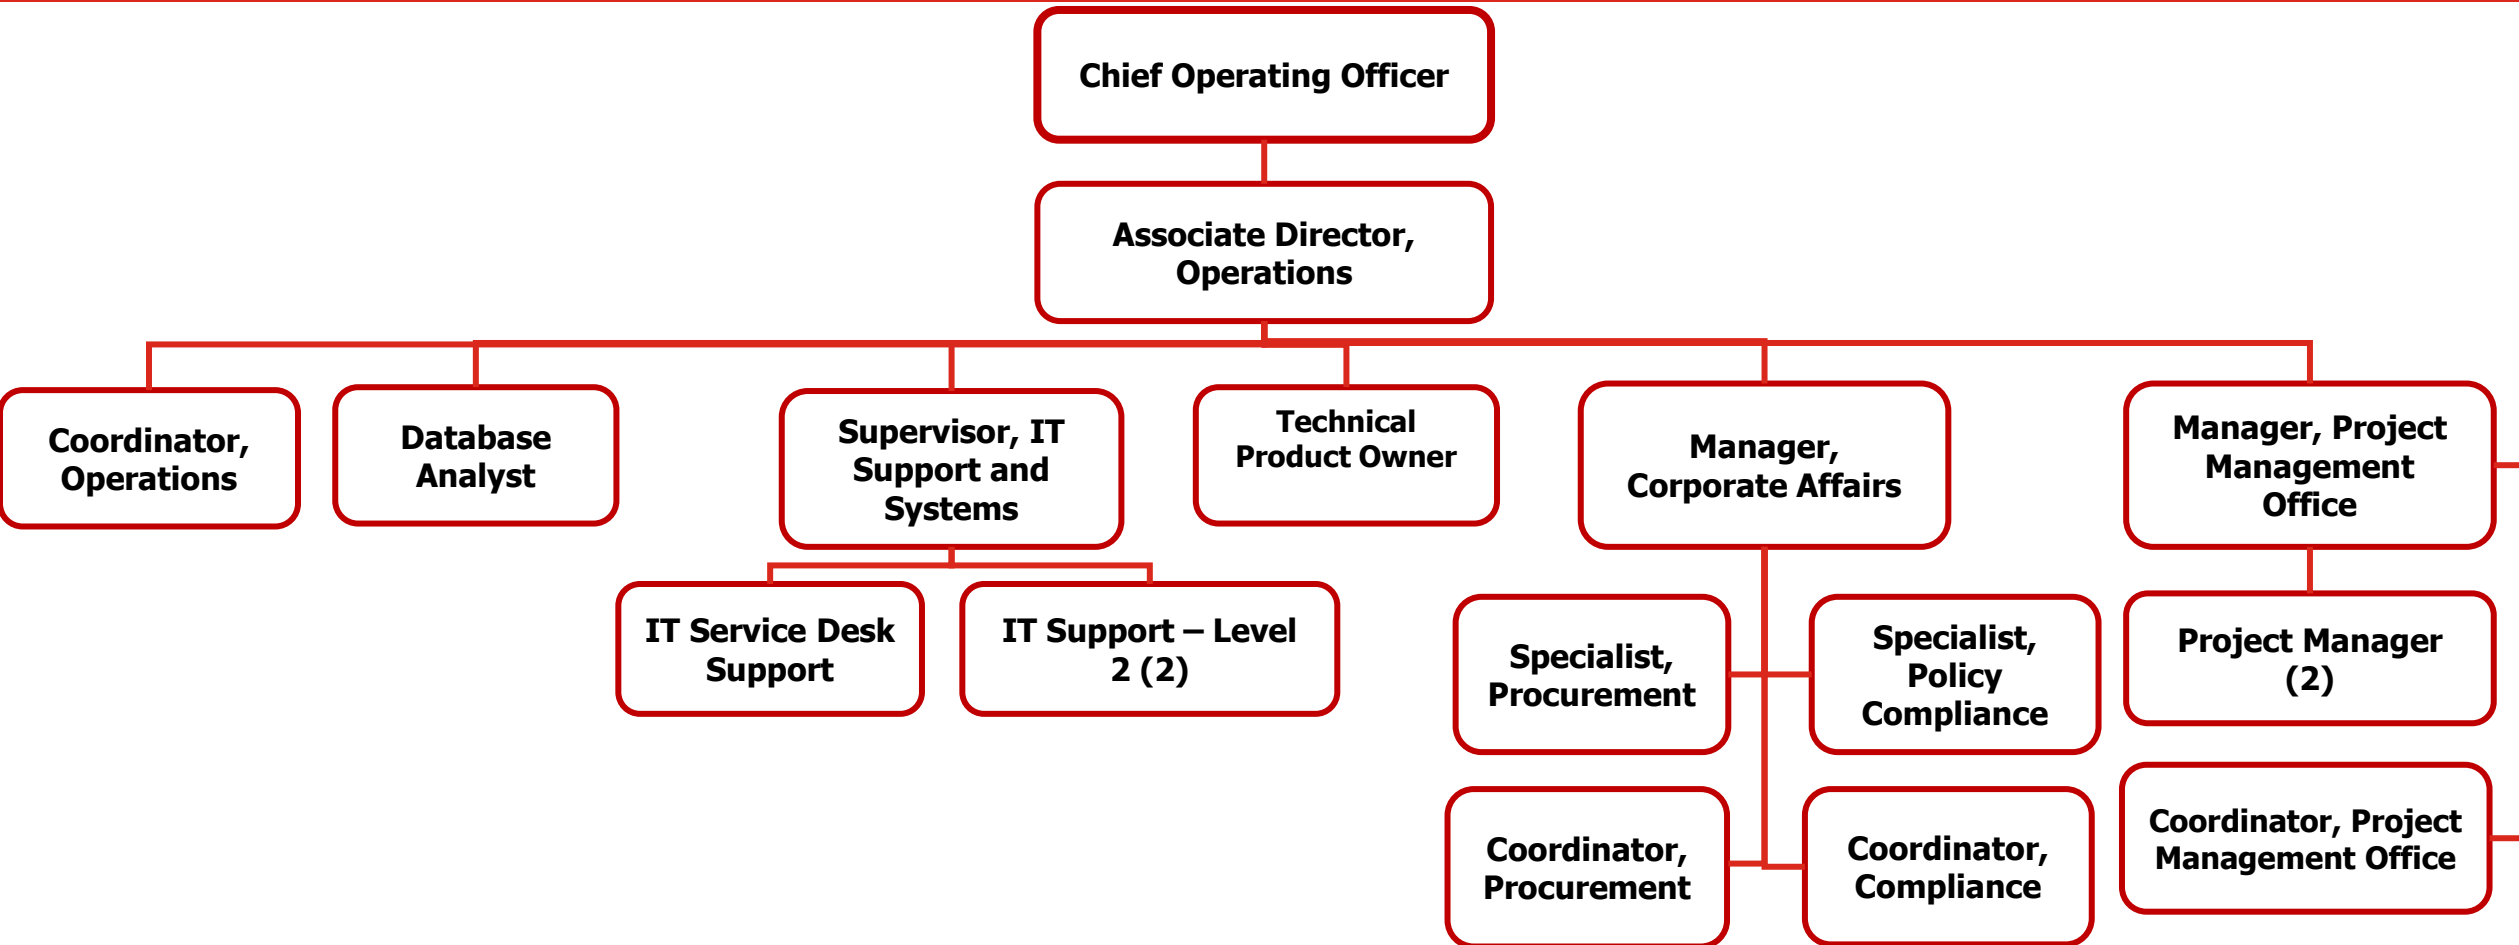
Chief Operating Officer

Associate Director, Operations

Coordinator, Operations

Database Analyst

Supervisor, IT Support and Systems

Technical Product Owner

Manager, Corporate Affairs

Manager, Project Management Office

IT Service Desk Support

IT Support – Level 2 (2)

Specialist, Procurement

Specialist, Policy Compliance

Project Manager (2)

Coordinator, Procurement

Coordinator, Compliance

Coordinator, Project Management Office